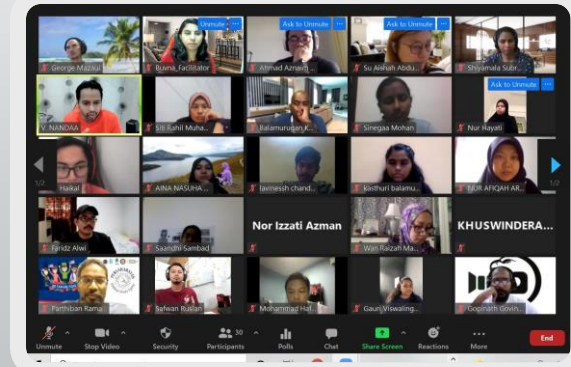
Unmute
Ask to Unmute
Ask to Unmute
George Mazzuf
Busra_Facilitator
Ahmad Azmani
Su Aishah Abdu...
Shyamala Subr...
Ask to Unmute
V. NANDAA
Siti Rahil Muha...
Balamurugan K...
Sinegaa Mohan
Nur Hayati
1/2
Haikal
AINA NASUHA...
Javinesh chand...
Kasthuri balamu...
NUR AFIQAH AR...
1/2
Faridz Alwi
Saandhi Sambad
Nor Izzati Azman
Wan Raizah Ma...
KHUSWINDERA...
Parthiban Rama
Safwan Ruslan
Mohammad Haf...
Gauri Viswaling...
Gopinath Govin...
Unmute
Stop Video
Security
Participants 30
Polls
Chat
Share Screen
Reactions
More
End